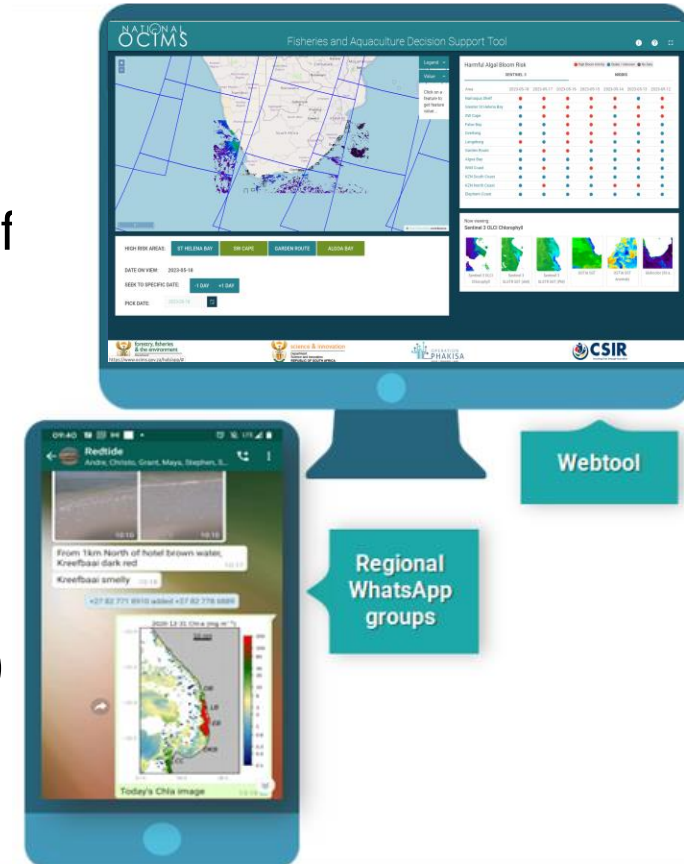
NATIONAL OCIMS

Fisheries and Aquaculture Decision Support Tool

Legend

Value

Click on a feature to get feature value.

Harmful Algal Bloom Risk

SENTINEL 3

MODIS

HIGH RISK AREAS:

ST HELENA BAY

SW CAPE

GARDEN ROUTE

ALGOA BAY

DATE ON VIEW: 2023-05-18

SEEK TO SPECIFIC DATE:

-1 DAY

+1 DAY

PICK DATE:

Now viewing
Sentinel 3 OLCI Chlorophyll

forestry, fisheries & the environment

science & innovation

PHAKISA

CSIR

09:40

Redtide

Andre, Christo, Grant, Maya, Stephen, S...

10:10

10:10

From 1km North of hotel brown water, Kreefbaai dark red

10:17

Kreefbaai smelly

10:18

+27 82 771 8910 added +27 82 778 6889

2020 12 31 Chl-a (mg m$^{-3}$)

Today's Chla image

Webtool

Regional WhatsApp groups

f